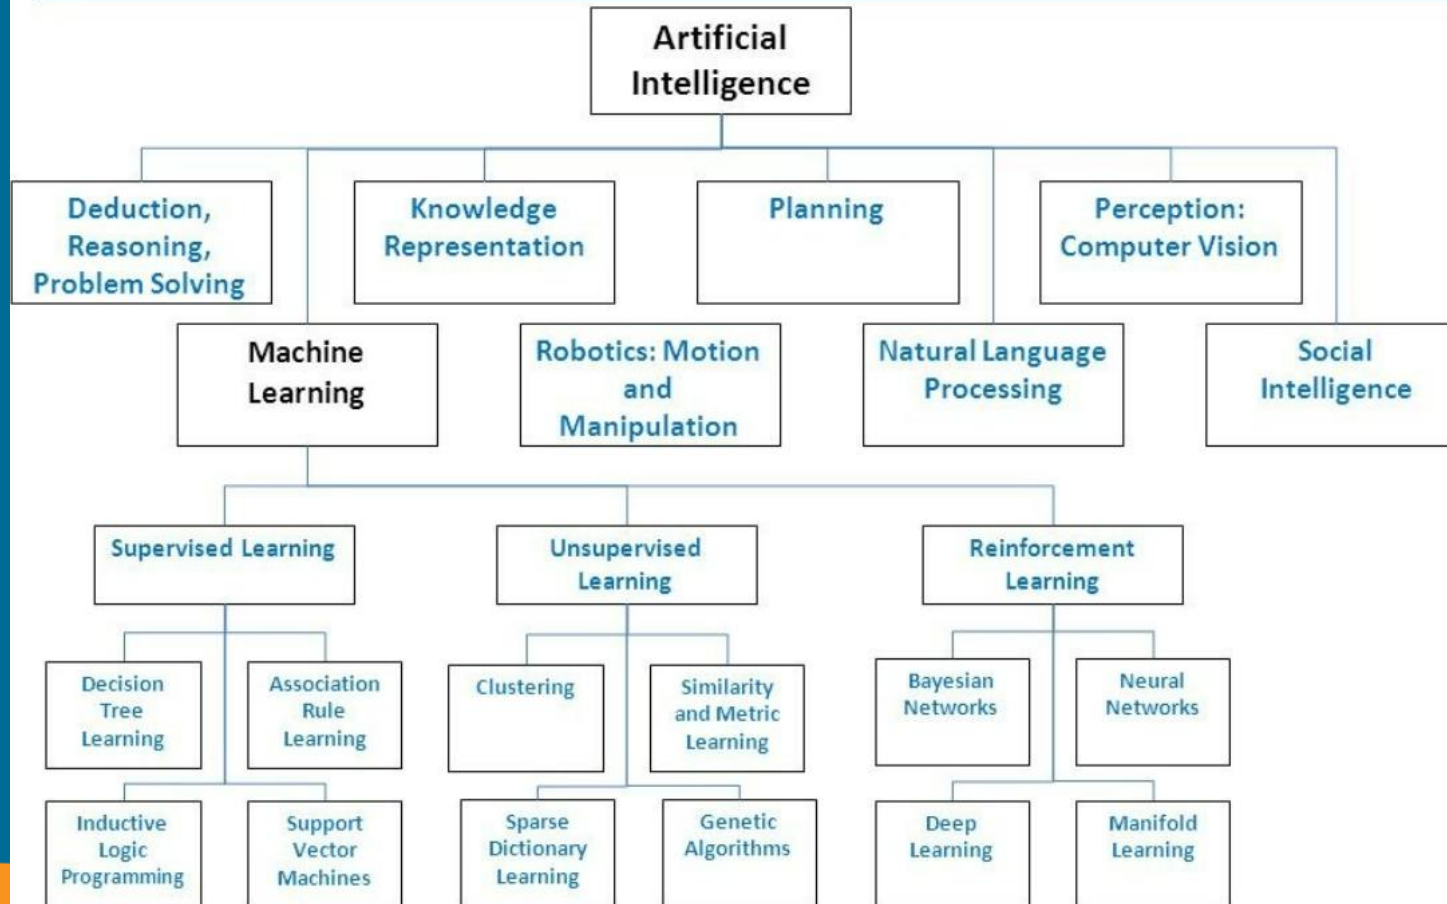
Artificial Intelligence

Deduction, Reasoning, Problem Solving

Knowledge Representation

Planning

Perception: Computer Vision

Machine Learning

Robotics: Motion and Manipulation

Natural Language Processing

Social Intelligence

Supervised Learning

Unsupervised Learning

Reinforcement Learning

Decision Tree Learning

Association Rule Learning

Clustering

Similarity and Metric Learning

Bayesian Networks

Neural Networks

Inductive Logic Programming

Support Vector Machines

Sparse Dictionary Learning

Genetic Algorithms

Deep Learning

Manifold Learning